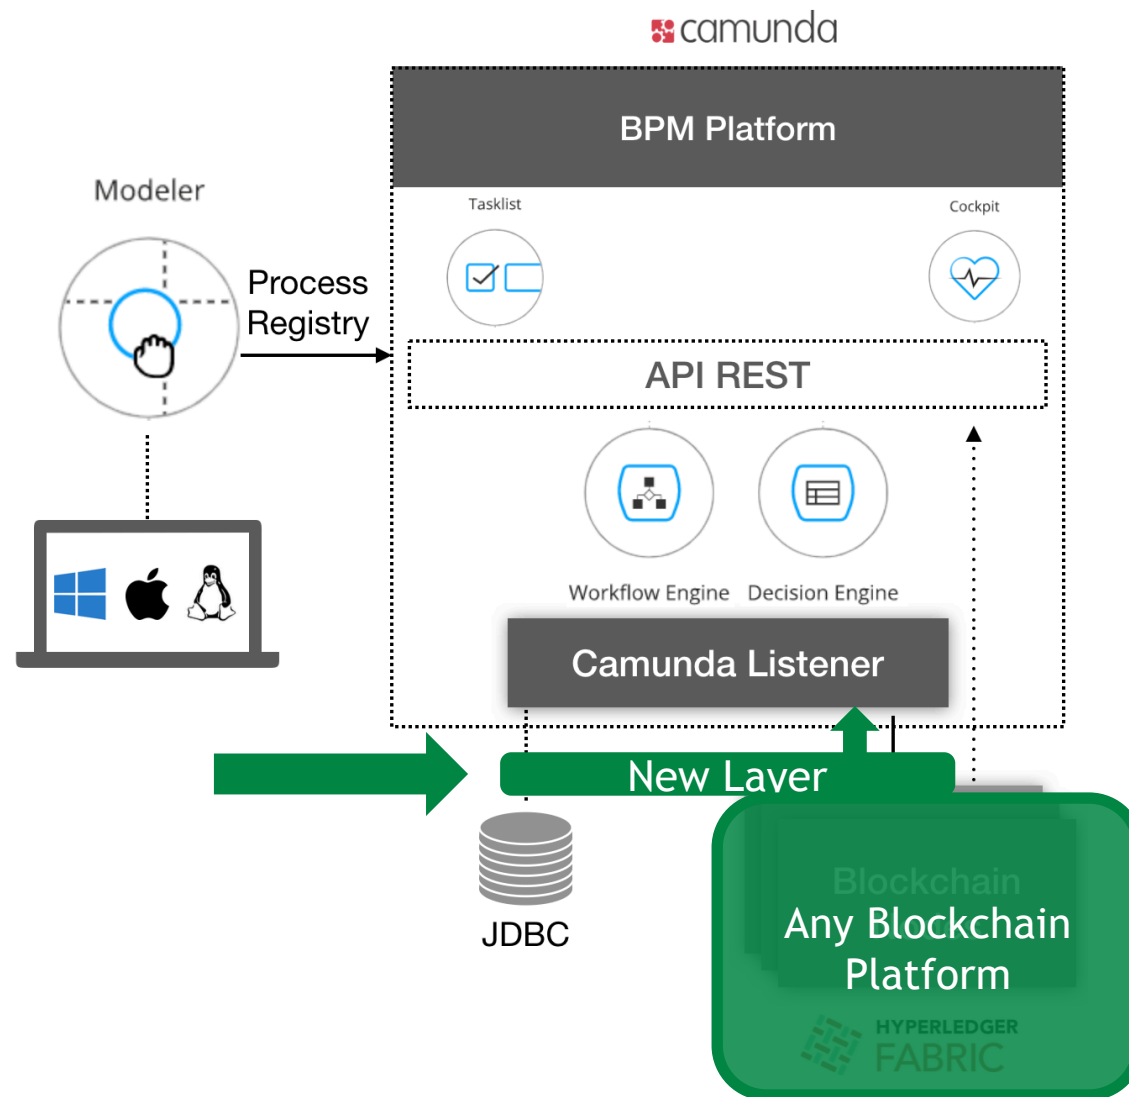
camunda

BPM Platform

Modeler

Tasklist

Cockpit

Process Registry

API REST

Workflow Engine

Decision Engine

Camunda Listener

New Layer

JDBC

Blockchain

Any Blockchain Platform

HYPERLEDGER FABRIC